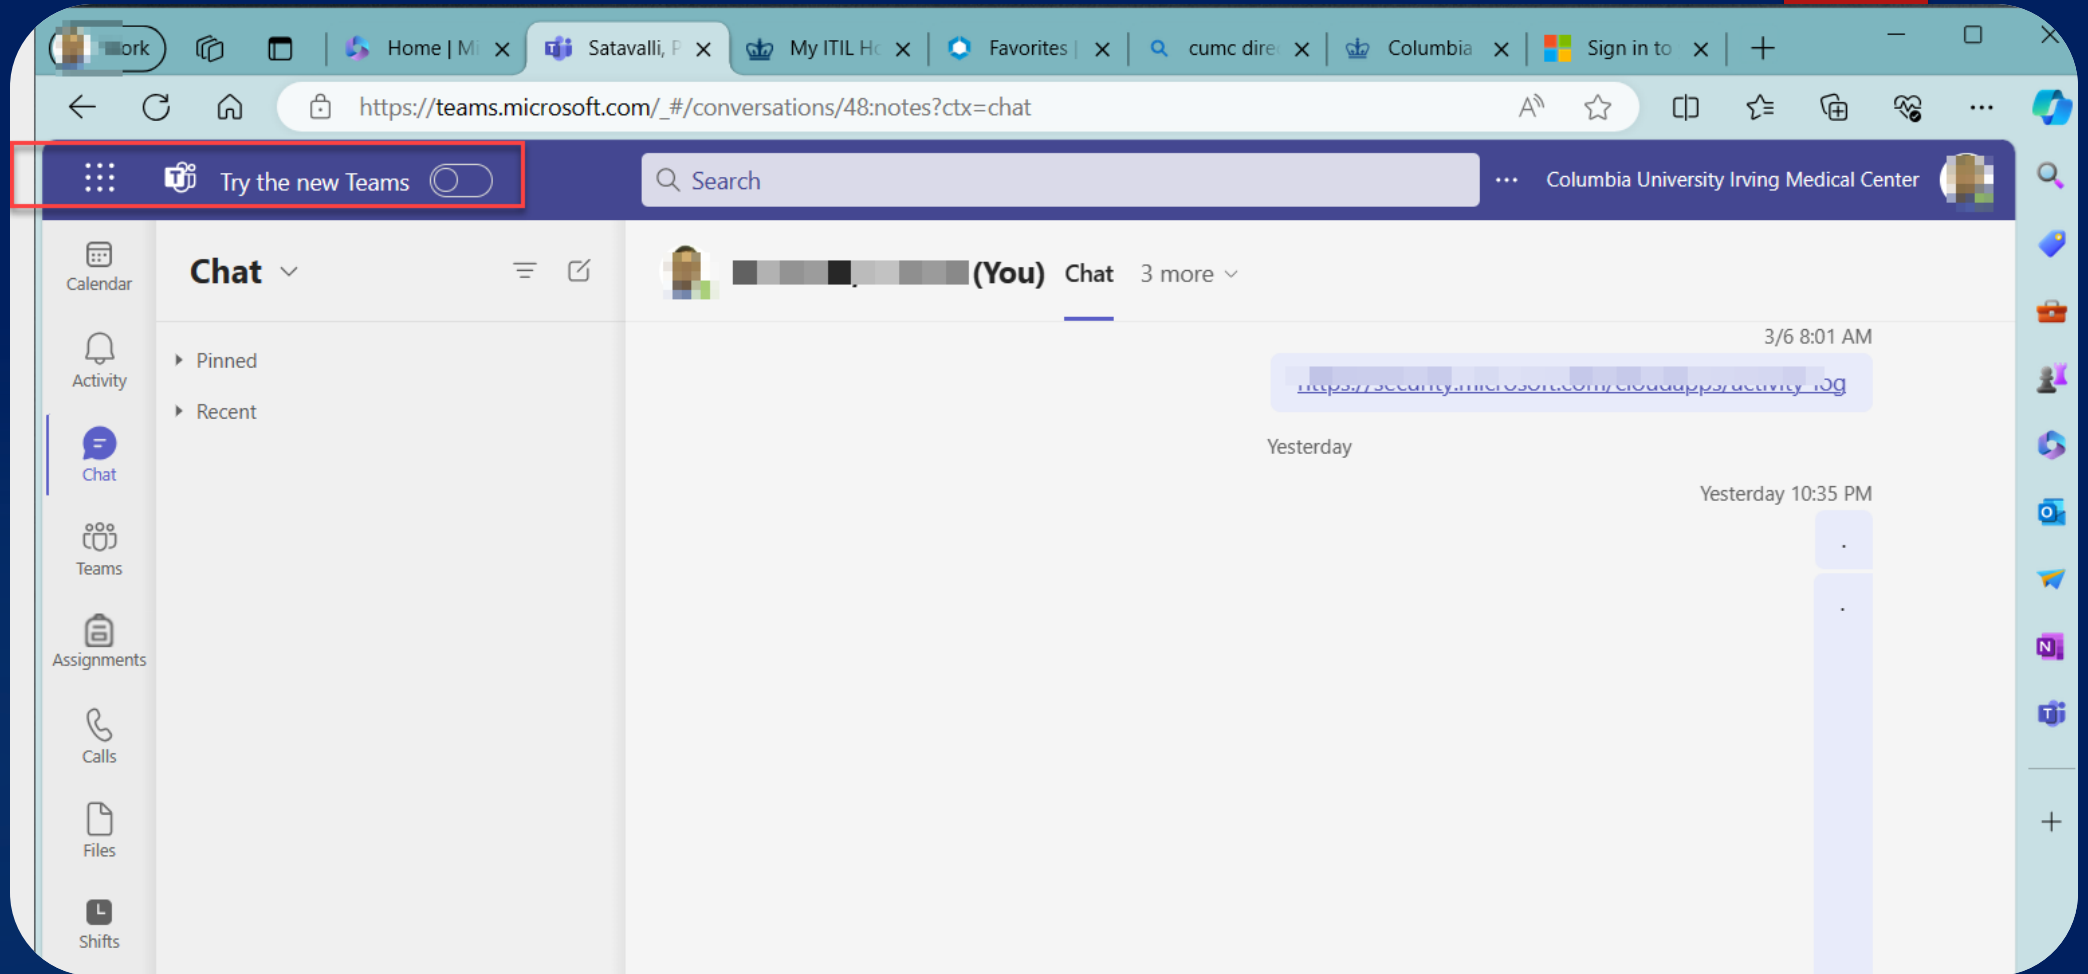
ork

Home | Mi

Satavalli, P

My ITIL Hc

Favorites |

cumc dire

Columbia

Sign in to

https://teams.microsoft.com/_#/conversations/48:notes?ctx=chat

Try the new Teams

Search

Columbia University Irving Medical Center

Calendar

Activity

Chat

Teams

Assignments

Calls

Files

Shifts

Chat

Pinned

Recent

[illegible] (You) Chat 3 more

3/6 8:01 AM

https://security.microsoft.com/cloudapps/activity-log

Yesterday

Yesterday 10:35 PM

.

.